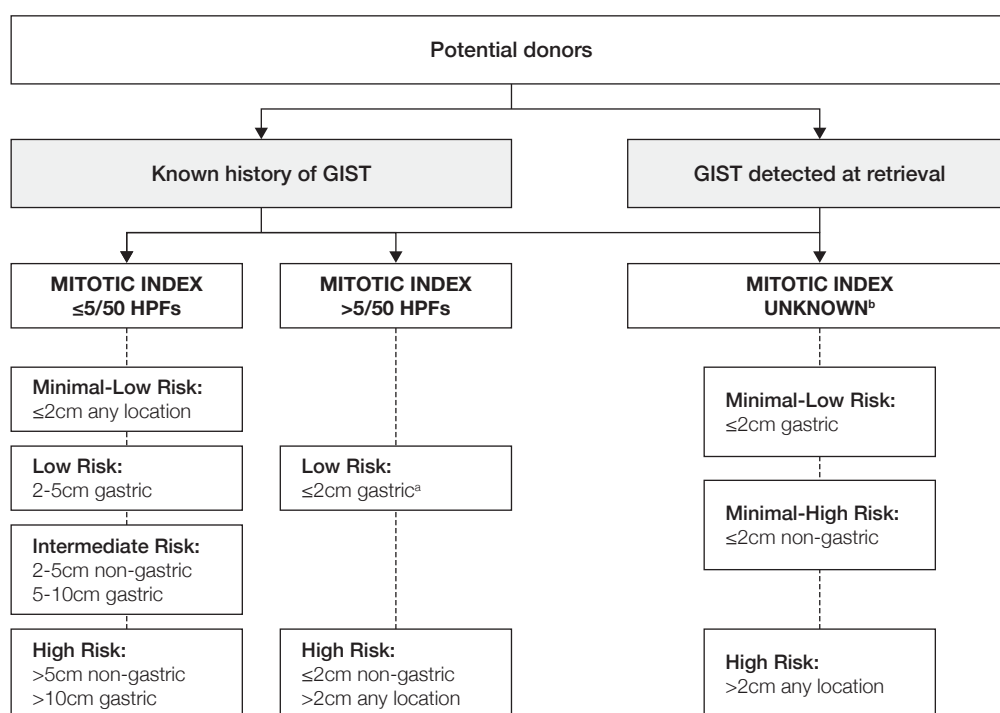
Potential donors

Known history of GIST

GIST detected at retrieval

MITOTIC INDEX ≤5/50 HPFs

Minimal-Low Risk:
≤2cm any location

Low Risk:
2-5cm gastric

Intermediate Risk:
2-5cm non-gastric
5-10cm gastric

High Risk:
>5cm non-gastric
>10cm gastric

MITOTIC INDEX >5/50 HPFs

Low Risk:
≤2cm gastric$^a$

High Risk:
≤2cm non-gastric
>2cm any location

MITOTIC INDEX UNKNOWN$^b$

Minimal-Low Risk:
≤2cm gastric

Minimal-High Risk:
≤2cm non-gastric

High Risk:
>2cm any location